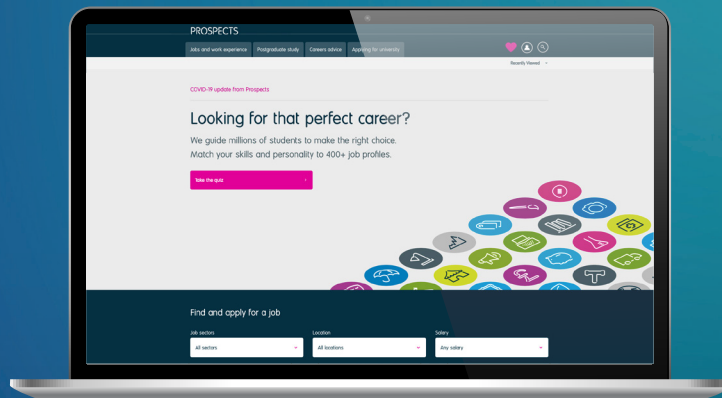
PROSPECTS

Jobs and work experience
Postgraduate study
Careers advice
Applying for university

Recently Viewed

COVID-19 update from Prospects

Looking for that perfect career?

We guide millions of students to make the right choice. Match your skills and personality to 400+ job profiles.

Take the quiz

Find and apply for a job

Job sectors
All sectors

Location
All locations

Salary
Any salary